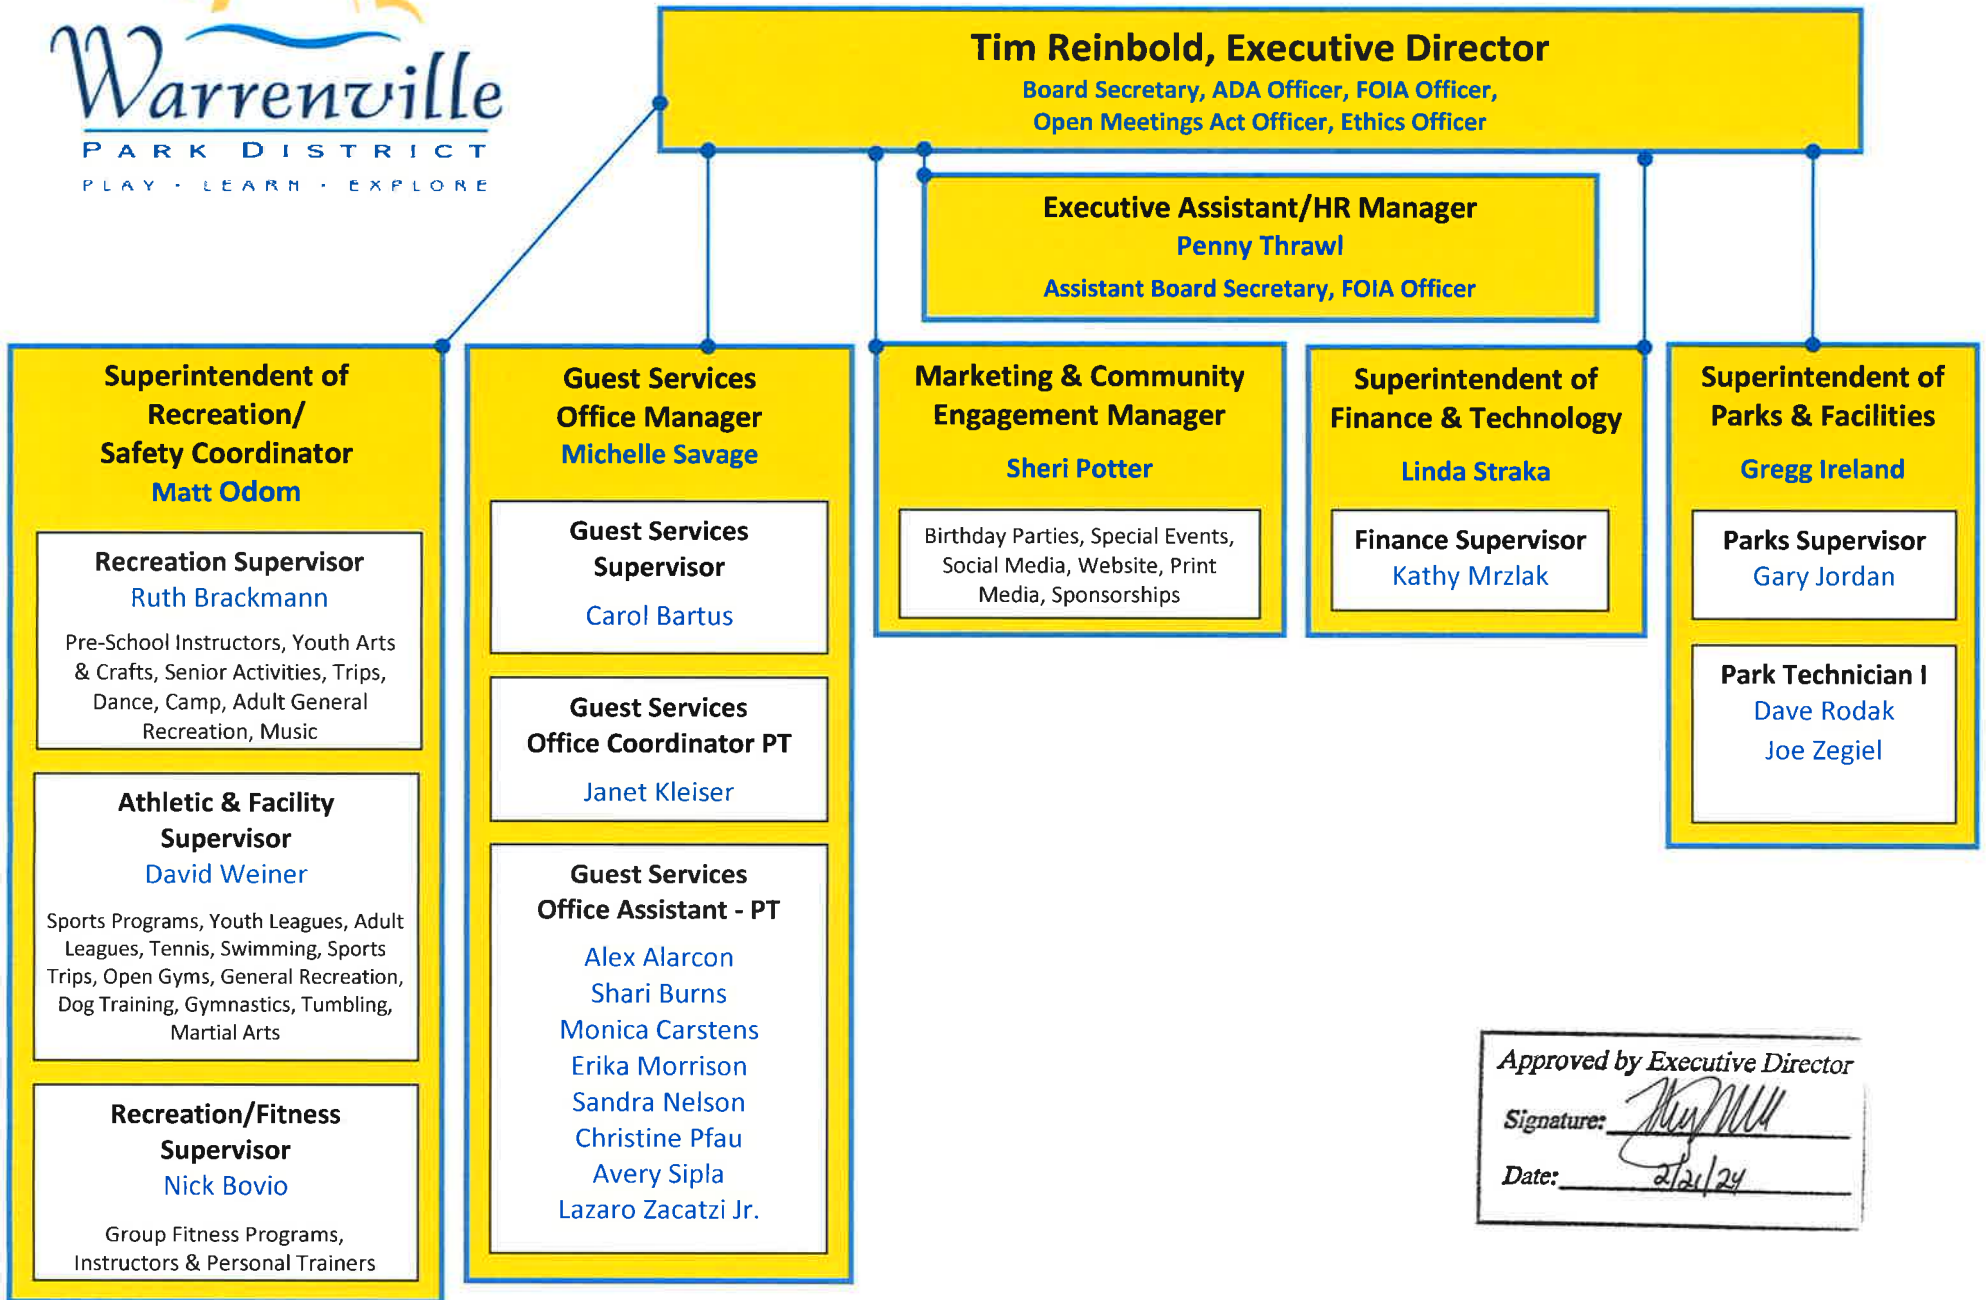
Warrenville
PARK DISTRICT
PLAY · LEARN · EXPLORE

Tim Reinbold, Executive Director
Board Secretary, ADA Officer, FOIA Officer, Open Meetings Act Officer, Ethics Officer

Executive Assistant/HR Manager
Penny Thrawl
Assistant Board Secretary, FOIA Officer

Superintendent of Recreation/ Safety Coordinator
Matt Odom

Recreation Supervisor
Ruth Brackmann
Pre-School Instructors, Youth Arts & Crafts, Senior Activities, Trips, Dance, Camp, Adult General Recreation, Music

Athletic & Facility Supervisor
David Weiner
Sports Programs, Youth Leagues, Adult Leagues, Tennis, Swimming, Sports Trips, Open Gyms, General Recreation, Dog Training, Gymnastics, Tumbling, Martial Arts

Recreation/Fitness Supervisor
Nick Bovio
Group Fitness Programs, Instructors & Personal Trainers

Guest Services Office Manager
Michelle Savage

Guest Services Supervisor
Carol Bartus

Guest Services Office Coordinator PT
Janet Kleiser

Guest Services Office Assistant - PT
Alex Alarcon
Shari Burns
Monica Carstens
Erika Morrison
Sandra Nelson
Christine Pfau
Avery Sipla
Lazaro Zacatzi Jr.

Marketing & Community Engagement Manager
Sheri Potter
Birthday Parties, Special Events, Social Media, Website, Print Media, Sponsorships

Superintendent of Finance & Technology
Linda Straka

Finance Supervisor
Kathy Mrzlak

Superintendent of Parks & Facilities
Gregg Ireland

Parks Supervisor
Gary Jordan

Park Technician I
Dave Rodak
Joe Zegiel

Approved by Executive Director
Signature: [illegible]
Date: 2/21/24